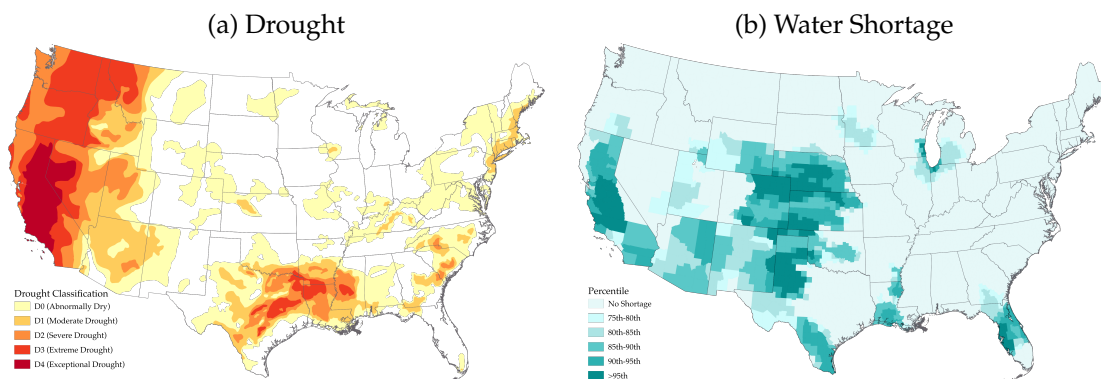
(a) Drought

Drought Classification
D0 (Abnormally Dry)
D1 (Moderate Drought)
D2 (Severe Drought)
D3 (Extreme Drought)
D4 (Exceptional Drought)

(b) Water Shortage

Percentile
No Shortage
75th-80th
80th-85th
85th-90th
90th-95th
>95th